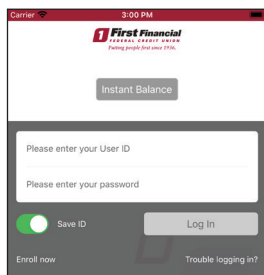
Carrier
3:00 PM

First Financial
FEDERAL CREDIT UNION
Putting people first since 1936.

Instant Balance

Please enter your User ID

Please enter your password

Save ID

Log In

Enroll now

Trouble logging in?